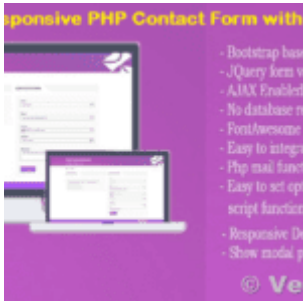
sponsive PHP Contact Form with

- Bootstrap base
- JQuery form v
- AJAX Enabled
- No database re
- FontAwesome
- Easy to integr
- Php mail func
- Easy to set op script function
- Responsive De
- Show modal p

© Ve